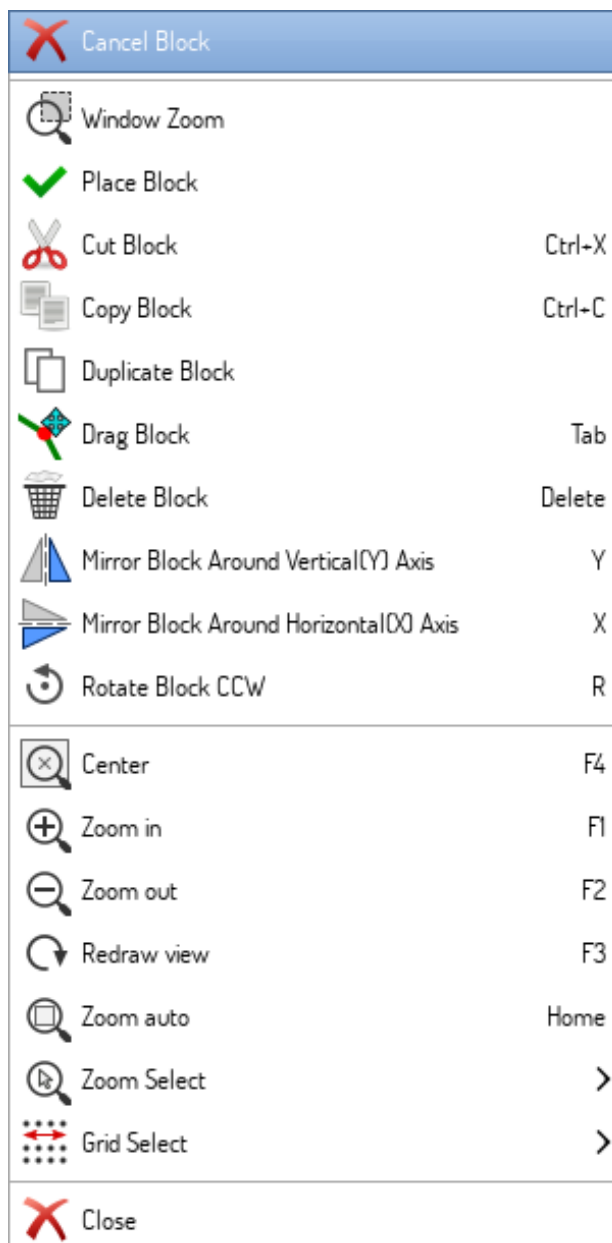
Cancel Block

Window Zoom
Place Block
Cut Block Ctrl+X
Copy Block Ctrl+C
Duplicate Block
Drag Block Tab
Delete Block Delete
Mirror Block Around Vertical(Y) Axis Y
Mirror Block Around Horizontal(X) Axis X
Rotate Block CCW R

Center F4
Zoom in F1
Zoom out F2
Redraw view F3
Zoom auto Home
Zoom Select >
Grid Select >

Close